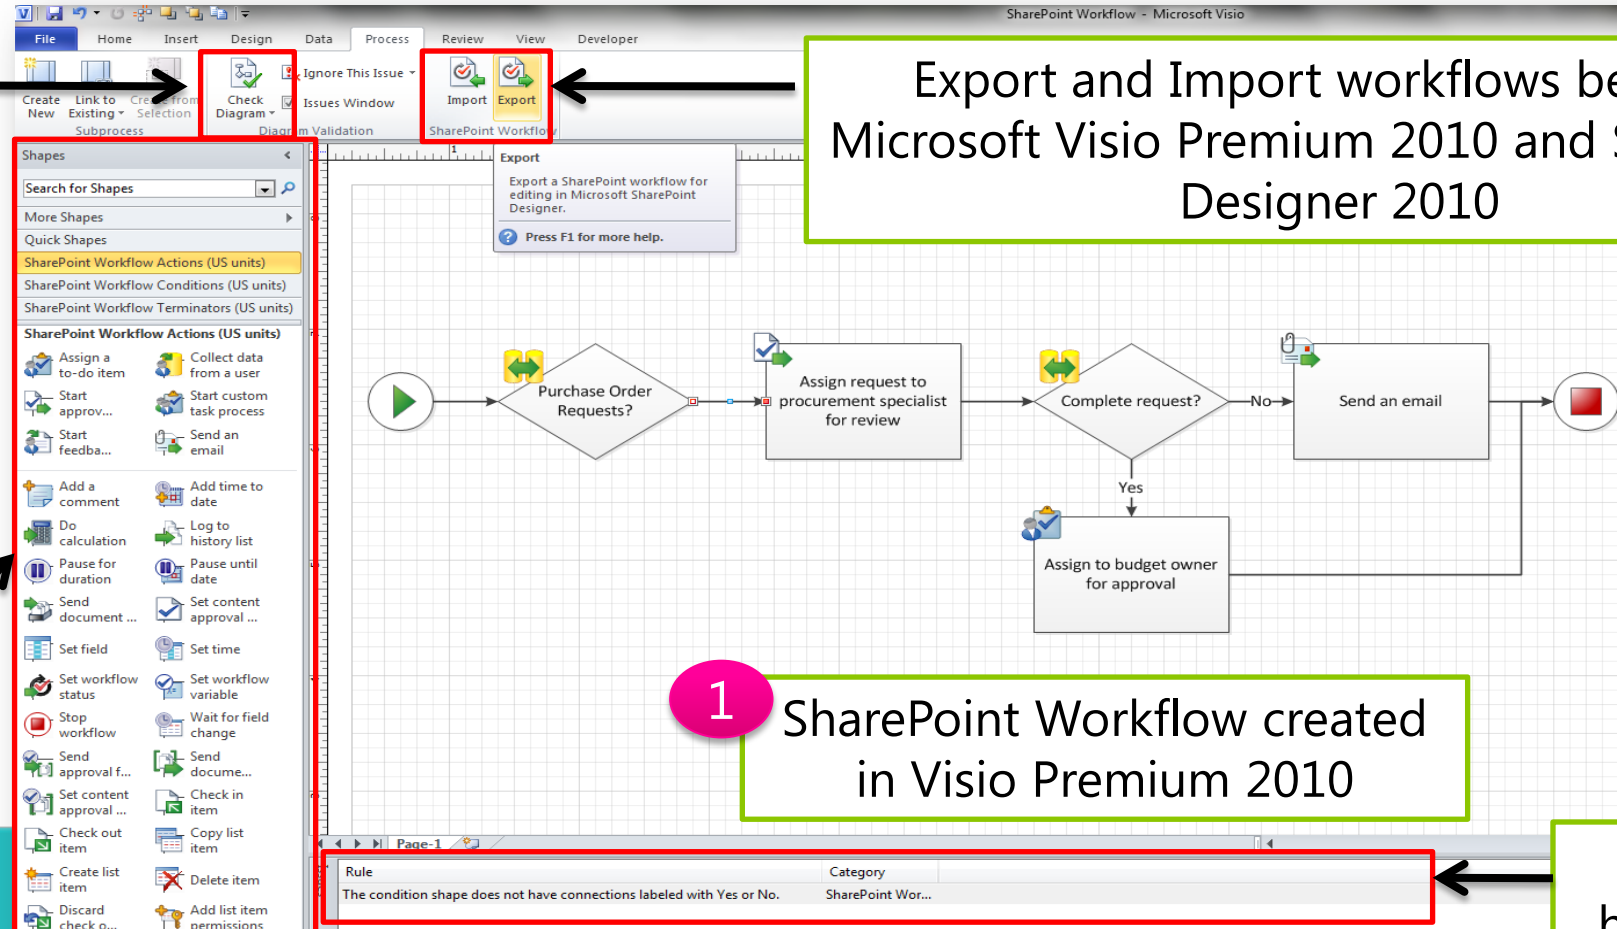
SharePoint Workflow - Microsoft Visio

File Home Insert Design Data Process Review View Developer

Create New Link to Existing Create from Selection Subprocess Check Diagram Ignore This Issue Issues Window Diagram Validation Import Export SharePoint Workflow

Export and Import workflows be Microsoft Visio Premium 2010 and S Designer 2010

Export
Export a SharePoint workflow for editing in Microsoft SharePoint Designer.
Press F1 for more help.

Shapes
Search for Shapes
More Shapes
Quick Shapes
SharePoint Workflow Actions (US units)
SharePoint Workflow Conditions (US units)
SharePoint Workflow Terminators (US units)
SharePoint Workflow Actions (US units)

Assign a to-do item
Collect data from a user
Start approv...
Start custom task process
Start feedba...
Send an email
Add a comment
Add time to date
Do calculation
Log to history list
Pause for duration
Pause until date
Send document ...
Set content approval ...
Set field
Set time
Set workflow status
Set workflow variable
Stop workflow
Wait for field change
Send approval f...
Send docume...
Set content approval ...
Check in item
Check out item
Copy list item
Create list item
Delete item
Discard check o...
Add list item permissions

Purchase Order Requests?
Assign request to procurement specialist for review
Complete request?
No
Send an email
Yes
Assign to budget owner for approval

1
SharePoint Workflow created in Visio Premium 2010

Page-1

| Rule | Category |
|---|---|
| The condition shape does not have connections labeled with Yes or No. | SharePoint Wor... |